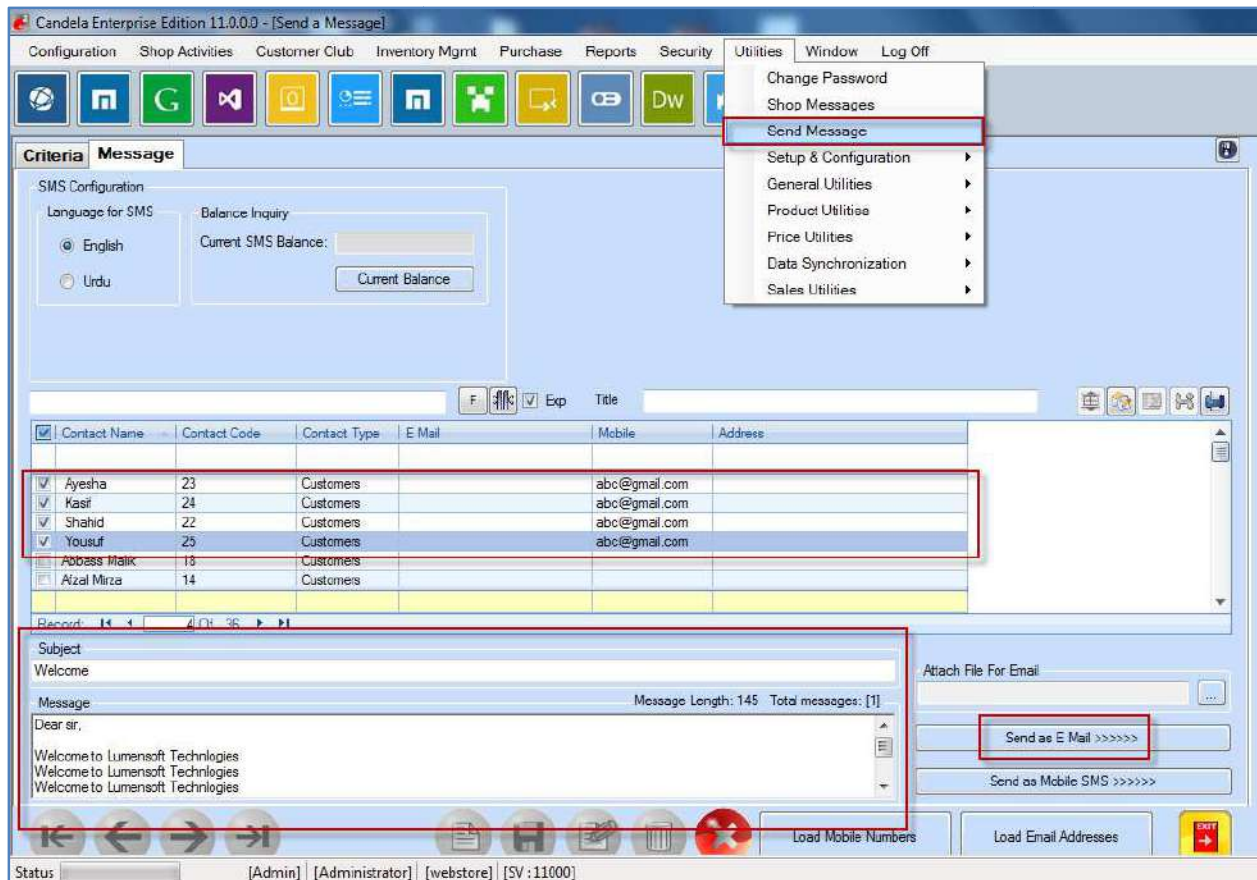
Candela Enterprise Edition 11.0.0.0 - [Send a Message]

Configuration Shop Activities Customer Club Inventory Mgmt Purchase Reports Security Utilities Window Log Off

G Dw

Change Password
Shop Messages
Send Message
Setup & Configuration
General Utilities
Product Utilities
Price Utilities
Data Synchronization
Sales Utilities

Criteria Message

SMS Configuration
Language for SMS
English
Urdu
Balance Inquiry
Current SMS Balance:
Current Balance

F Exp Title

| Contact Name | Contact Code | Contact Type | E Mail | Mobile | Address |
|---|---|---|---|---|---|
| | | | | | |
| Ayesha | 23 | Customers | | abc@gmail.com | |
| Kasif | 24 | Customers | | abc@gmail.com | |
| Shahid | 22 | Customers | | abc@gmail.com | |
| Yousuf | 25 | Customers | | abc@gmail.com | |
| Abbass Malik | 18 | Customers | | | |
| Afzal Mirza | 14 | Customers | | | |

Record: 4 Of 36

Subject
Welcome
Message
Message Length: 145 Total messages: [1]
Dear sir,

Welcome to Lumensoft Technlogies
Welcome to Lumensoft Technlogies
Welcome to Lumensoft Technlogies

Attach File For Email
...
Send as E Mail >>>>>>
Send as Mobile SMS >>>>>>
Load Mobile Numbers
Load Email Addresses
EXIT

Status [Admin] [Administrator] [webstore] [SV : 11000]